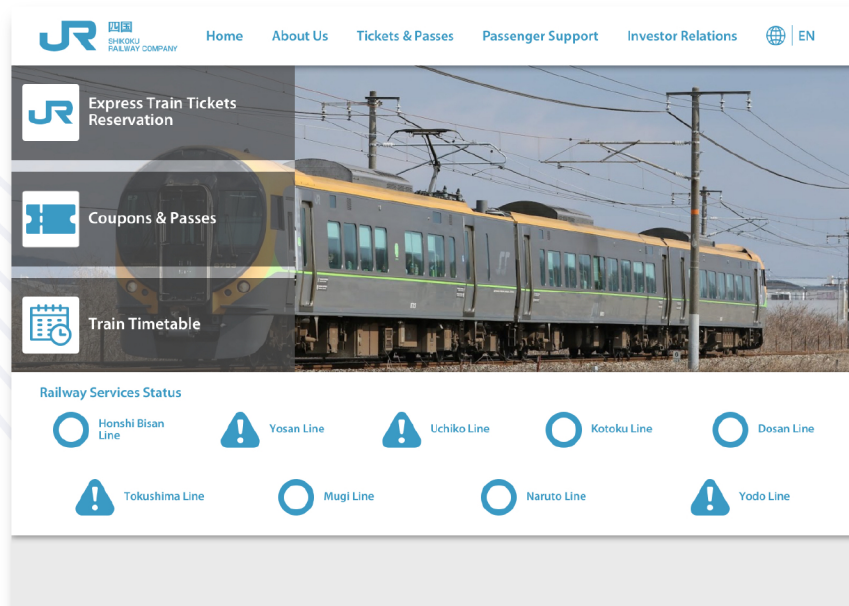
JR 四国 SHIKOKU RAILWAY COMPANY

Home About Us Tickets & Passes Passenger Support Investor Relations EN

Express Train Tickets Reservation

Coupons & Passes

Train Timetable

Railway Services Status

Honshi Bisan Line
Yosan Line
Uchiko Line
Kotoku Line
Dosan Line
Tokushima Line
Mugi Line
Naruto Line
Yodo Line